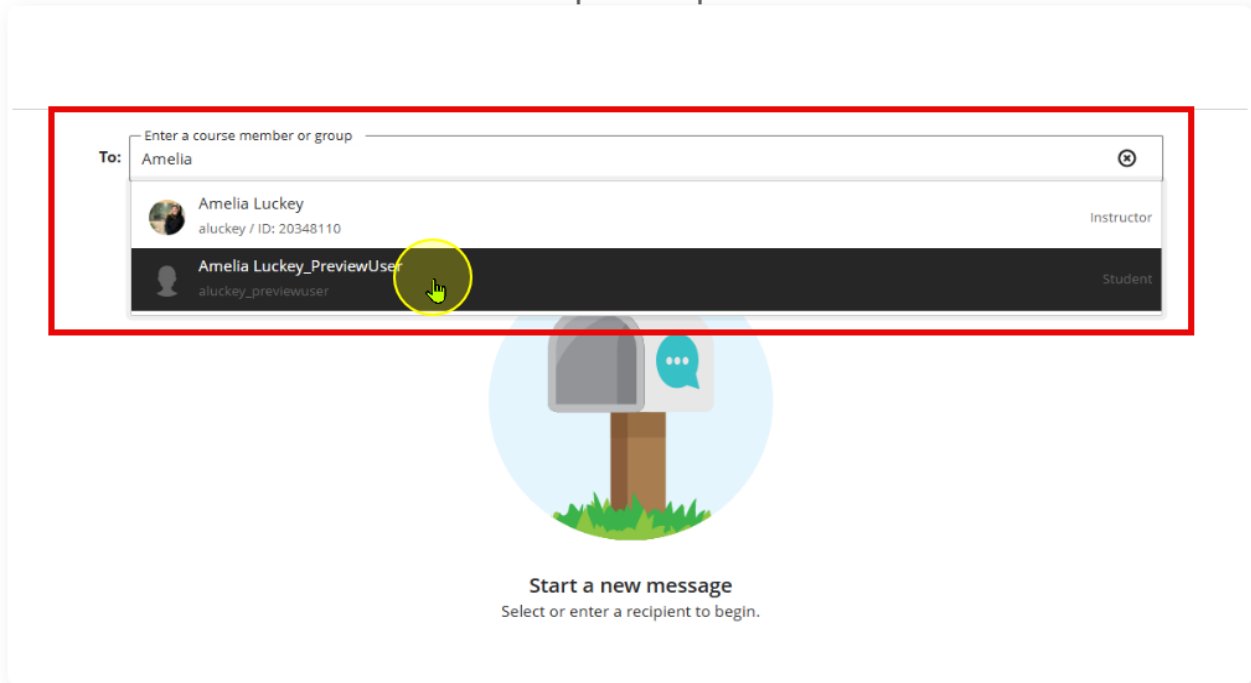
To: Enter a course member or group
Amelia

Amelia Luckey
aluckey / ID: 20348110
Instructor

Amelia Luckey_PreviewUser
aluckey_previewuser
Student

Start a new message
Select or enter a recipient to begin.